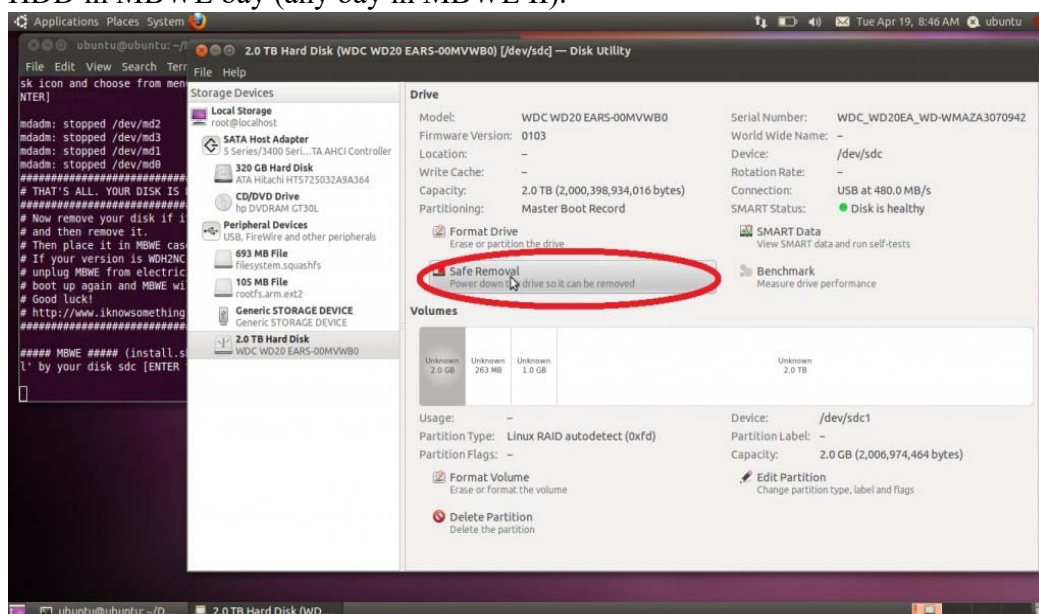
HDD in MBWE bay (any bay in MBWE II).

Applications Places System

Tue Apr 19, 8:46 AM ubuntu

ubuntu@ubuntu: ~/I

File Edit View Search Term

sk icon and choose from men
NTER]

mdadm: stopped /dev/md2
mdadm: stopped /dev/md3
mdadm: stopped /dev/md1
mdadm: stopped /dev/md0
##############################
# THAT'S ALL. YOUR DISK IS
##############################
# Now remove your disk if i
# and then remove it.
# Then place it in MBWE cas
# If your version is WDH2NC
# unplug MBWE from electric
# boot up again and MBWE wi
# Good luck!
# http://www.iknowsomething
##############################

##### MBWE ##### (install.s
l' by your disk sdc [ENTER

2.0 TB Hard Disk (WDC WD20 EARS-00MVWB0) [/dev/sdc] — Disk Utility

File Help

Storage Devices

Local Storage
root@localhost

SATA Host Adapter
5 Series/3400 Seri....TA AHCI Controller

320 GB Hard Disk
ATA Hitachi HTS725032A9A364

CD/DVD Drive
hp DVDRAM GT30L

Peripheral Devices
USB, FireWire and other peripherals

693 MB File
filesystem.squashfs

105 MB File
rootfs.arm.ext2

Generic STORAGE DEVICE
Generic STORAGE DEVICE

2.0 TB Hard Disk
WDC WD20 EARS-00MVWB0

Drive

Model: WDC WD20 EARS-00MVWB0
Firmware Version: 0103
Location: –
Write Cache: –
Capacity: 2.0 TB (2,000,398,934,016 bytes)
Partitioning: Master Boot Record

Serial Number: WDC_WD20EA_WD-WMAZA3070942
World Wide Name: –
Device: /dev/sdc
Rotation Rate: –
Connection: USB at 480.0 MB/s
SMART Status: Disk is healthy

Format Drive
Erase or partition the drive

SMART Data
View SMART data and run self-tests

Safe Removal
Power down the drive so it can be removed

Benchmark
Measure drive performance

Volumes

Unknown 2.0 GB
Unknown 263 MB
Unknown 1.0 GB
Unknown 2.0 TB

Usage: –
Partition Type: Linux RAID autodetect (0xfd)
Partition Flags: –

Device: /dev/sdc1
Partition Label: –
Capacity: 2.0 GB (2,006,974,464 bytes)

Format Volume
Erase or format the volume

Edit Partition
Change partition type, label and flags

Delete Partition
Delete the partition

ubuntu@ubuntu: ~/D...
2.0 TB Hard Disk (WD...